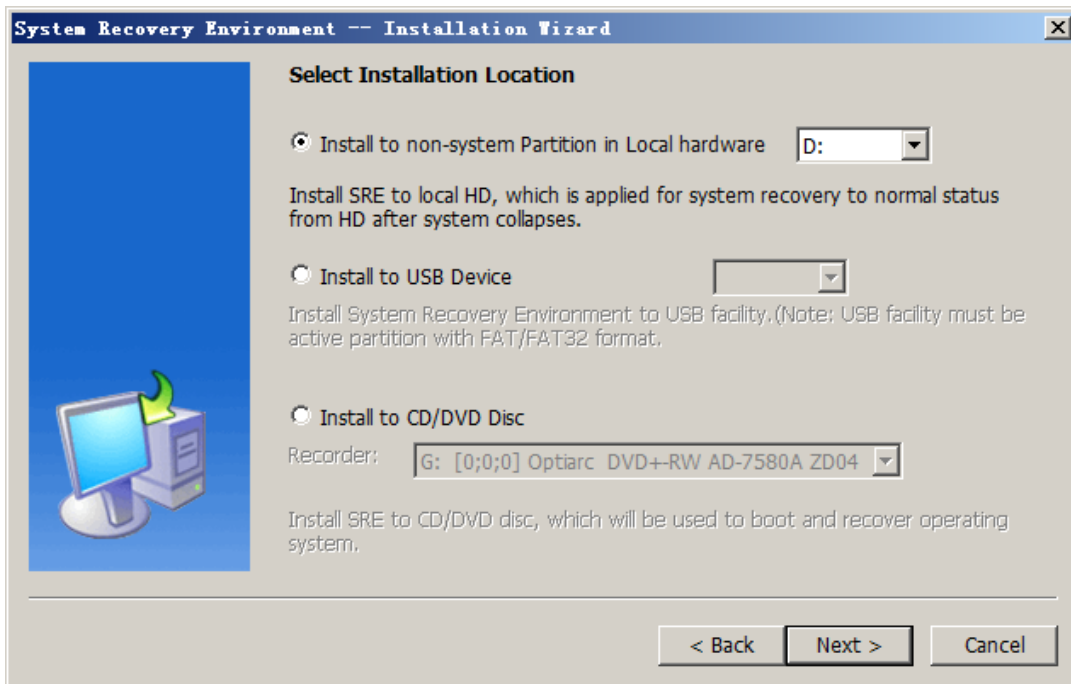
System Recovery Environment -- Installation Wizard

Select Installation Location

Install to non-system Partition in Local hardware D:

Install SRE to local HD, which is applied for system recovery to normal status from HD after system collapses.

Install to USB Device

Install System Recovery Environment to USB facility.(Note: USB facility must be active partition with FAT/FAT32 format.

Install to CD/DVD Disc

Recorder: G: [0;0;0] Optiarc DVD+-RW AD-7580A ZD04

Install SRE to CD/DVD disc, which will be used to boot and recover operating system.

< Back Next > Cancel